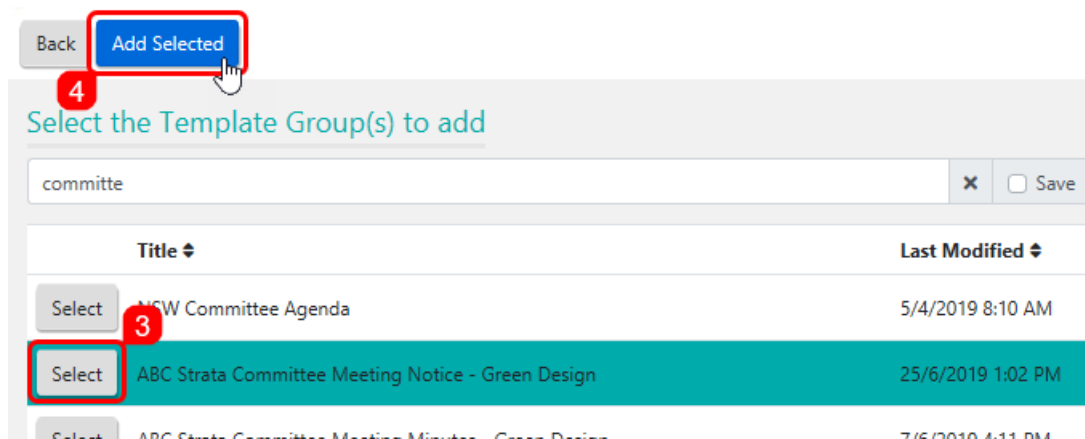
Back | Add Selected

4

Select the Template Group(s) to add

committe

× | Save

| | Title ⬍ | Last Modified ⬍ |
|---|---|---|
| Select | NSW Committee Agenda | 5/4/2019 8:10 AM |
| Select | ABC Strata Committee Meeting Notice - Green Design | 25/6/2019 1:02 PM |
| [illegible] | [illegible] | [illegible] |

3